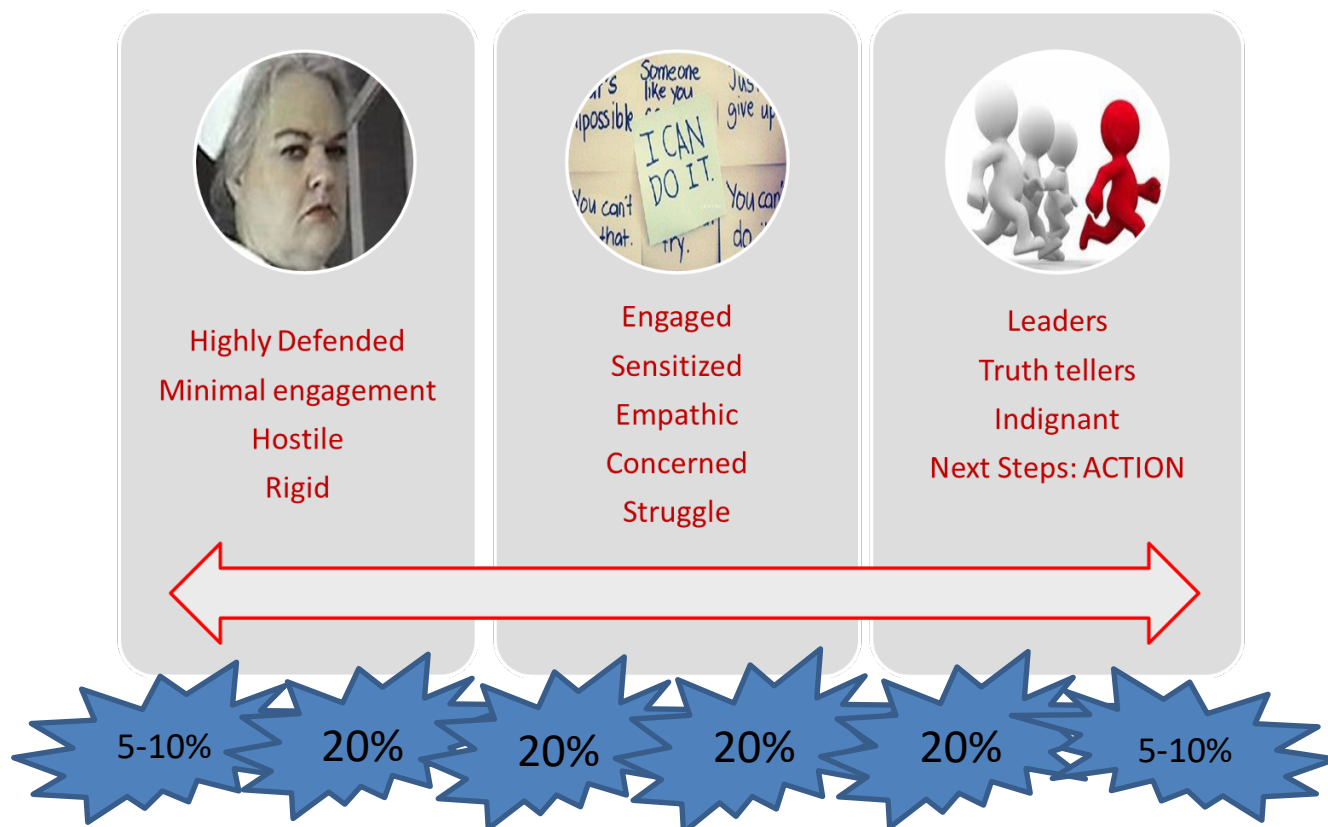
...t's
impossible

Someone
like you

Just
give up

I CAN
DO IT.

You can't
...that.

...try.

You can't
do ...

Highly Defended
Minimal engagement
Hostile
Rigid

Engaged
Sensitized
Empathic
Concerned
Struggle

Leaders
Truth tellers
Indignant
Next Steps: ACTION

5-10%
20%
20%
20%
20%
5-10%